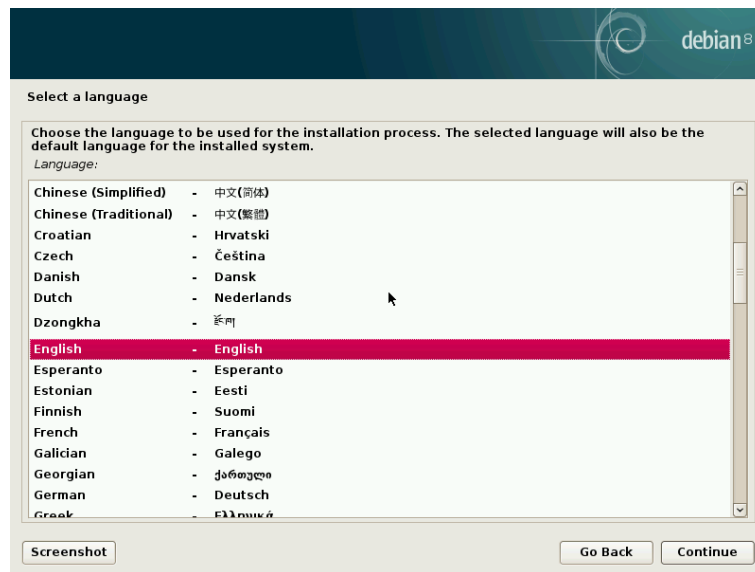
debian 8

Select a language

Choose the language to be used for the installation process. The selected language will also be the default language for the installed system.

Language:

Chinese (Simplified) - 中文(简体)
Chinese (Traditional) - 中文(繁體)
Croatian - Hrvatski
Czech - Čeština
Danish - Dansk
Dutch - Nederlands
Dzongkha - རྫོང་ཁ
English - English
Esperanto - Esperanto
Estonian - Eesti
Finnish - Suomi
French - Français
Galician - Galego
Georgian - ქართული
German - Deutsch
Greek - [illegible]

Screenshot

Go Back

Continue